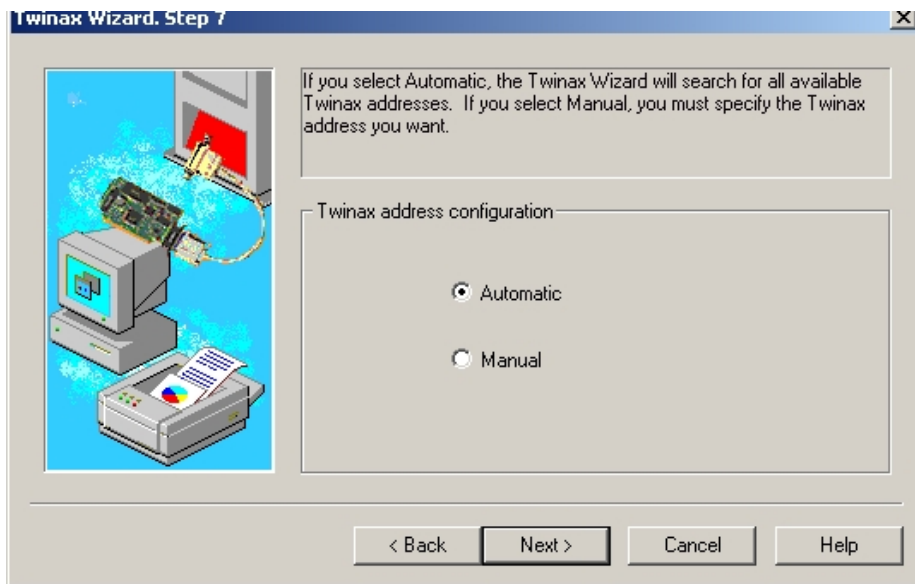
Twinax Wizard. Step 7

X

If you select Automatic, the Twinax Wizard will search for all available Twinax addresses. If you select Manual, you must specify the Twinax address you want.

Twinax address configuration

Automatic

Manual

< Back

Next >

Cancel

Help